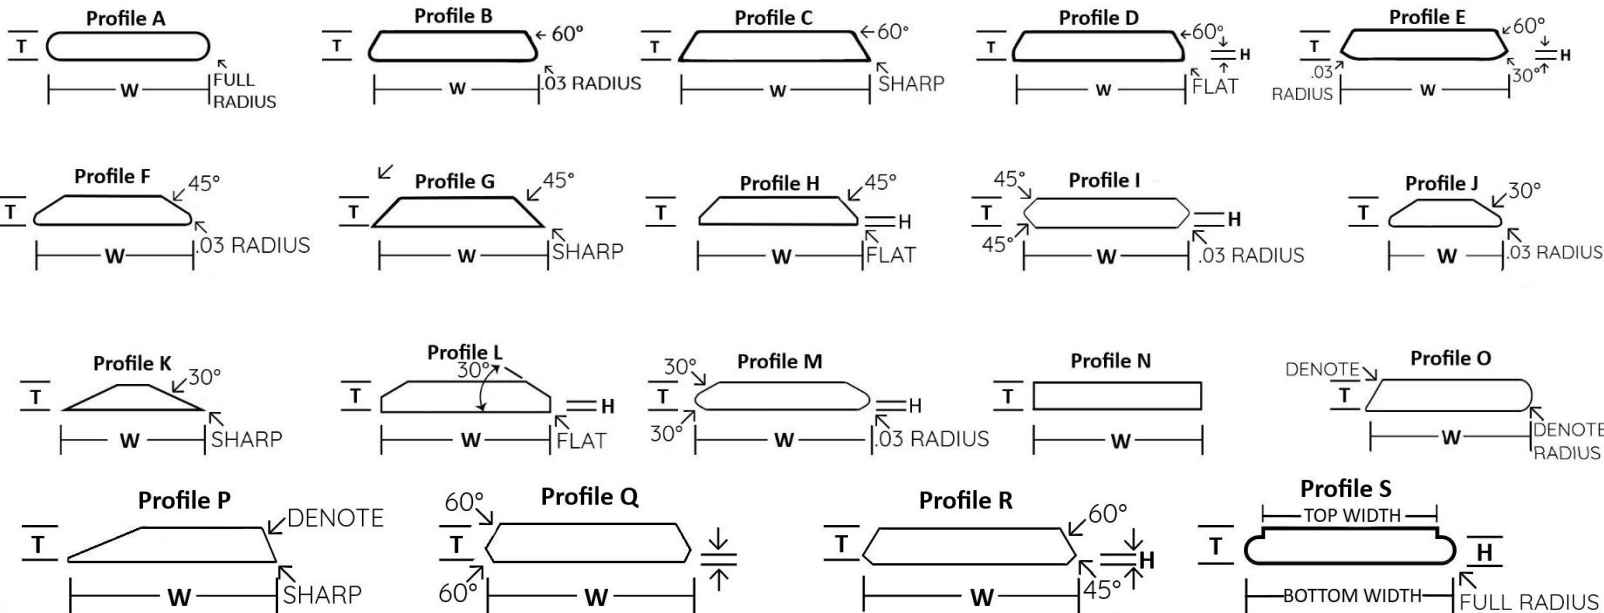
Profile A
T
W
FULL RADIUS

Profile B
60°
T
W
.03 RADIUS

Profile C
60°
T
W
SHARP

Profile D
60°
H
T
W
FLAT

Profile E
60°
H
T
.03 RADIUS
W
30°

Profile F
45°
T
W
.03 RADIUS

Profile G
45°
T
W
SHARP

Profile H
45°
H
T
W
FLAT

Profile I
45°
H
T
45°
W
.03 RADIUS

Profile J
30°
T
W
.03 RADIUS

Profile K
30°
T
W
SHARP

Profile L
30°
H
T
W
FLAT

Profile M
30°
H
T
30°
W
.03 RADIUS

Profile N
T
W

Profile O
DENOTE
T
W
DENOTE RADIUS

Profile P
DENOTE
T
W
SHARP

Profile Q
60°
T
60°
W

Profile R
60°
H
T
W
45°

Profile S
TOP WIDTH
T
H
BOTTOM WIDTH
FULL RADIUS